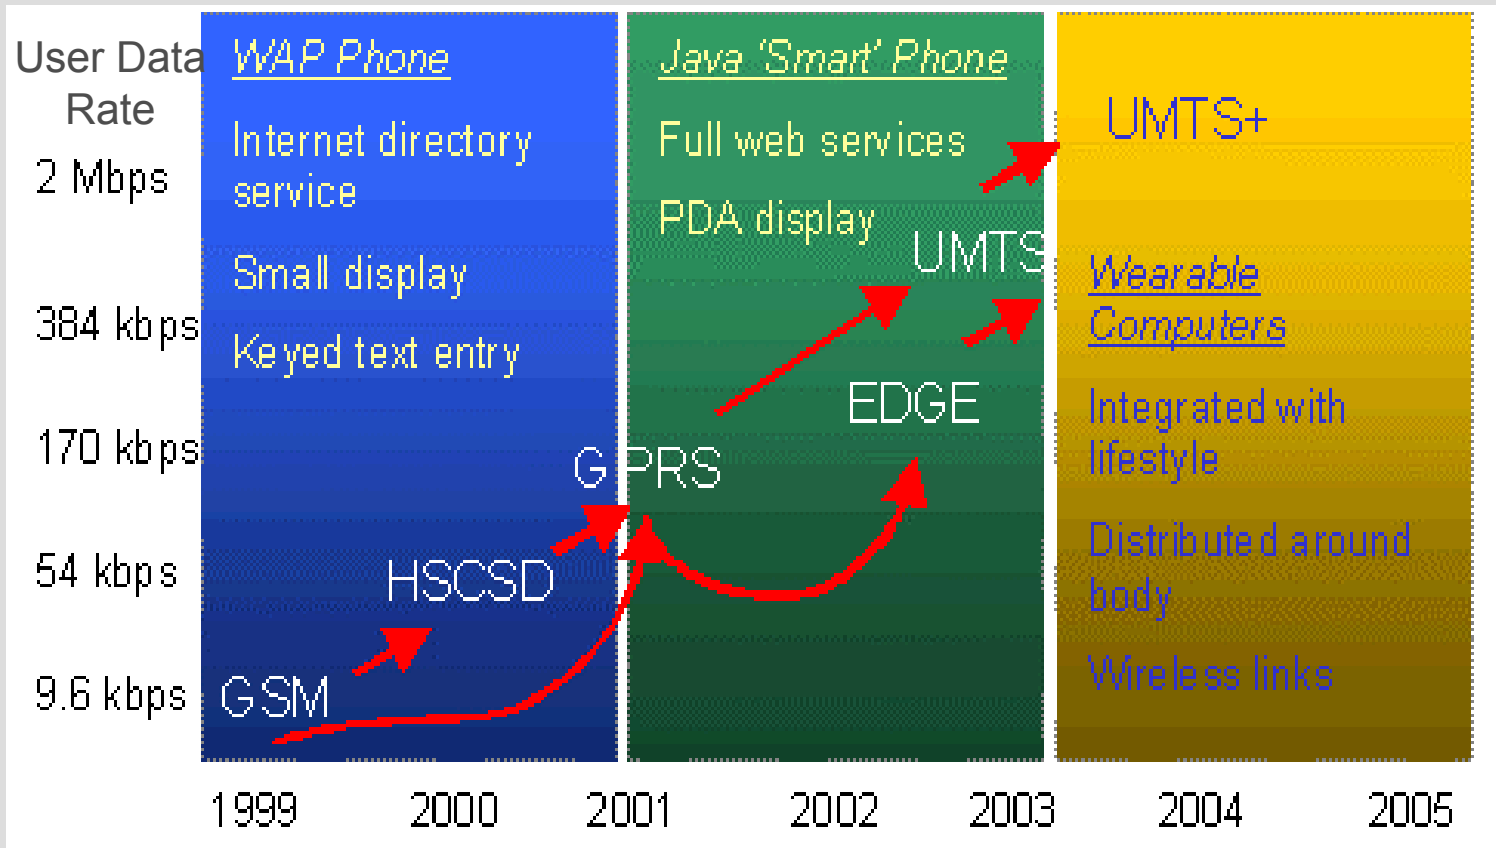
User Data Rate

2 Mbps

384 kbps

170 kbps

54 kbps

9.6 kbps

WAP Phone

Internet directory service

Small display

Keyed text entry

Java 'Smart' Phone

Full web services

PDA display

UMTS+

Wearable Computers

Integrated with lifestyle

Distributed around body

Wireless links

UMTS

EDGE

GPRS

HSCSD

GSM

1999 2000 2001 2002 2003 2004 2005